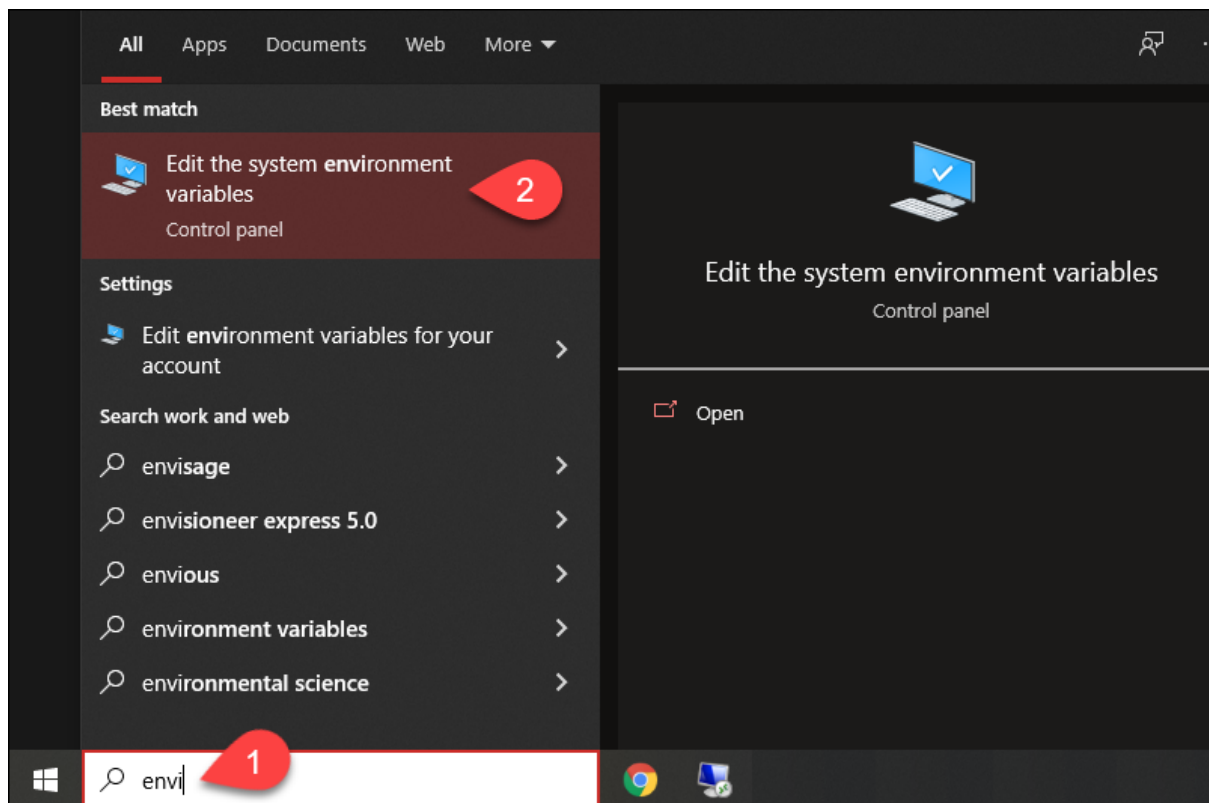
All Apps Documents Web More

Best match

Edit the system environment variables
Control panel

2

Settings

Edit environment variables for your account

Search work and web

envisage

envisioneer express 5.0

envious

environment variables

environmental science

Edit the system environment variables
Control panel

Open

envi

1